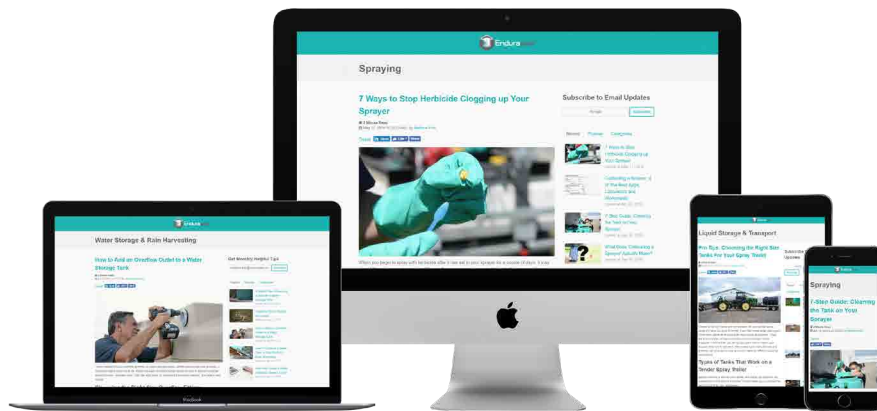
Endura

Spraying

7 Ways to Stop Herbicide Clogging up Your Sprayer

Subscribe to Email Updates

Subscribe

Recent Popular Categories

7 Ways to Stop Herbicide Clogging up Your Sprayer

Calculating a Sprayer: 4 of The Best Apps, Calculators and Worksheets

7-Step Guide: Cleaning the Tank on Your Sprayer

What Size Chemical Sprayer Should I Buy?

Water Storage & Rain Harvesting

How to Add an Overflow Outlet to a Water Storage Tank

Get Monthly Helpful Tips

Liquid Storage & Transport

Pro Tips: Choosing the Right Size Tanks For Your Spray Trailer

Types of Tanks That Work on a Tender Spray Trailer

Spraying

7-Step Guide: Cleaning the Tank on Your Sprayer

MacBook